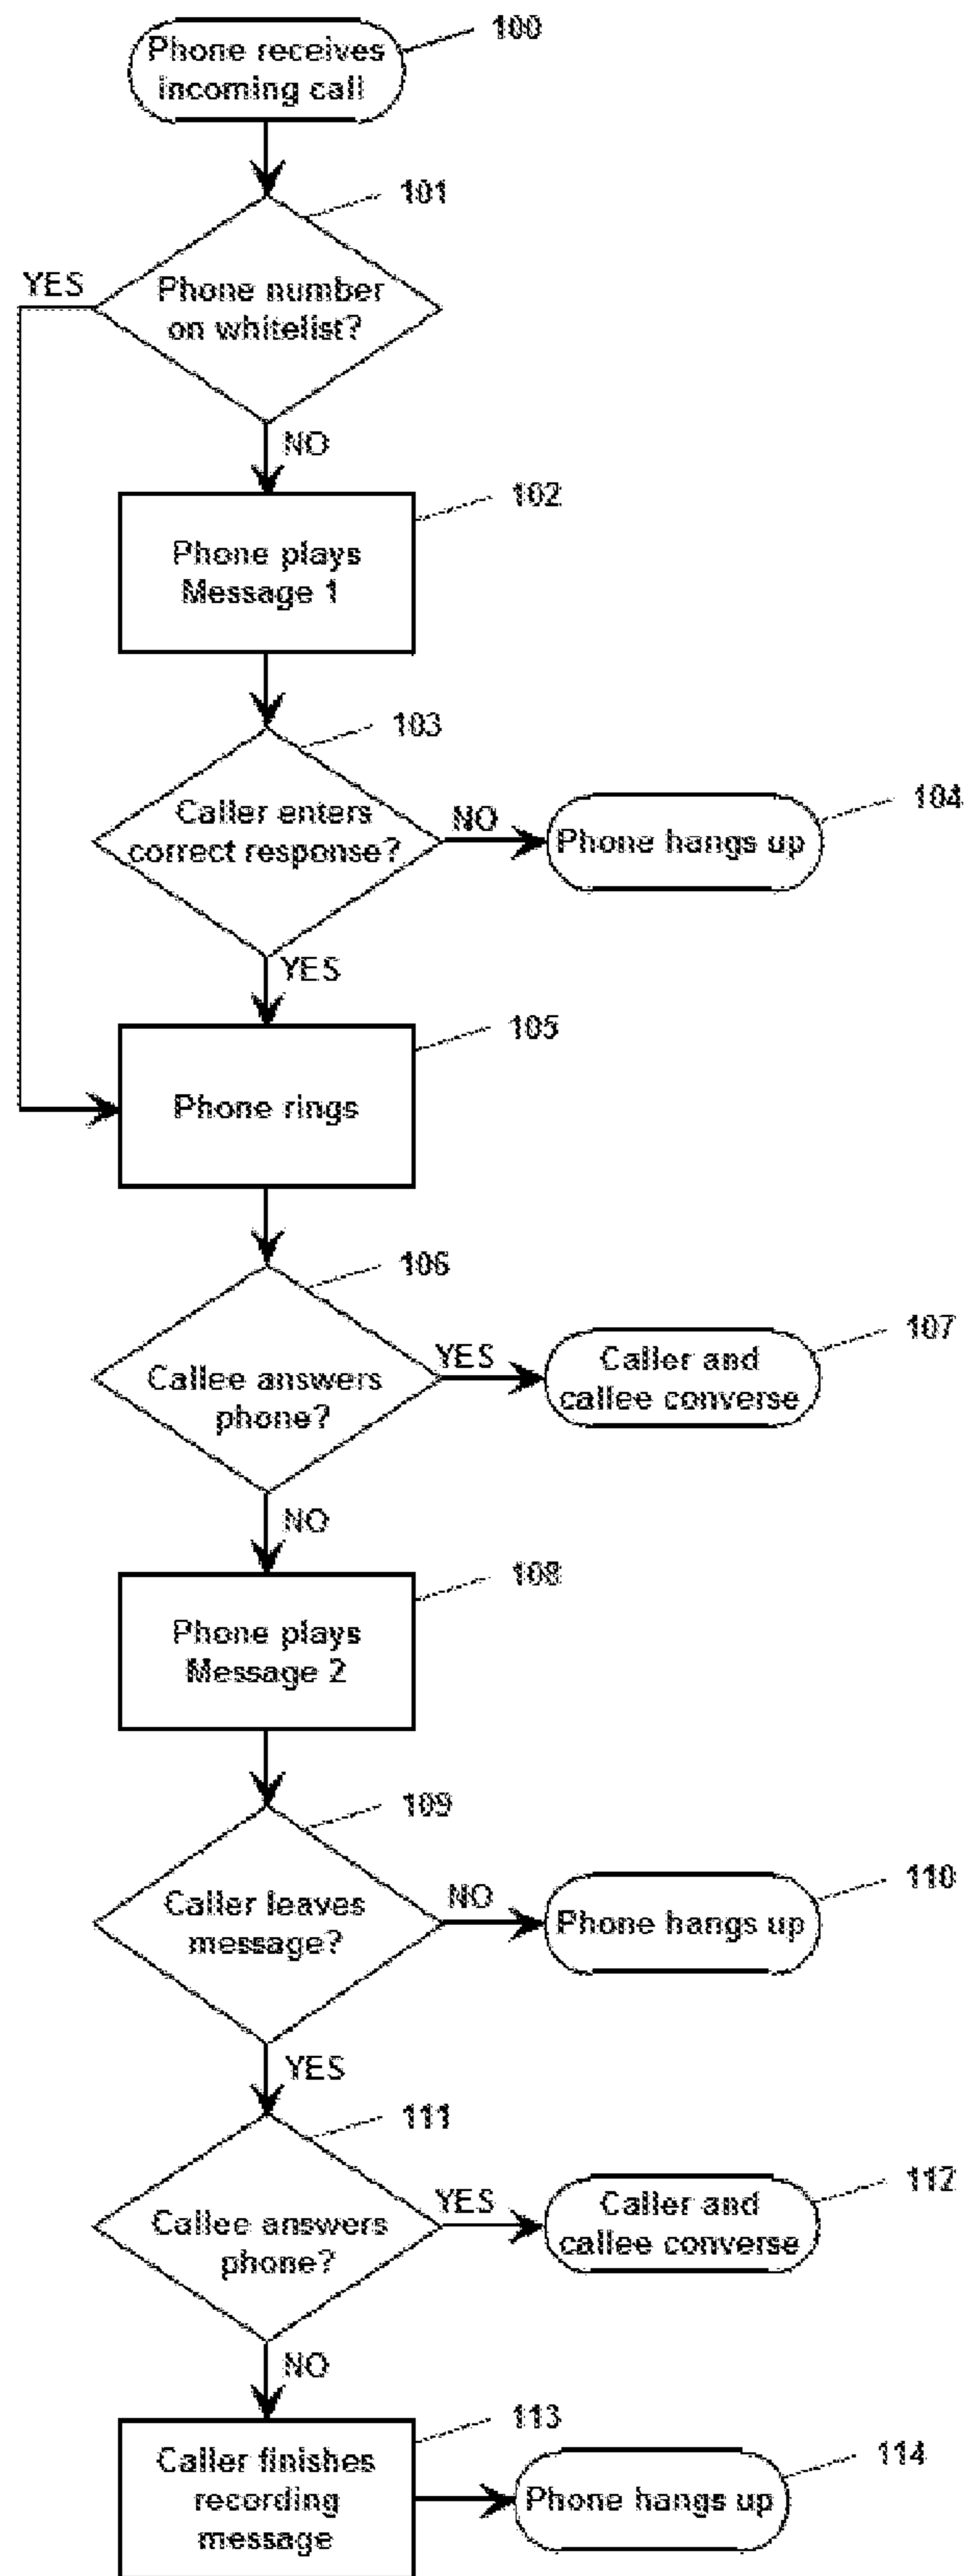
Phone receives incoming call
100

101
YES
Phone number on whitelist?
NO

Phone plays Message 1
102

103
Caller enters correct response?
NO
Phone hangs up
104
YES

Phone rings
105

106
Callee answers phone?
YES
Caller and callee converse
107
NO

Phone plays Message 2
108

109
Caller leaves message?
NO
Phone hangs up
110
YES

111
Callee answers phone?
YES
Caller and callee converse
112
NO

Caller finishes recording message
113
Phone hangs up
114